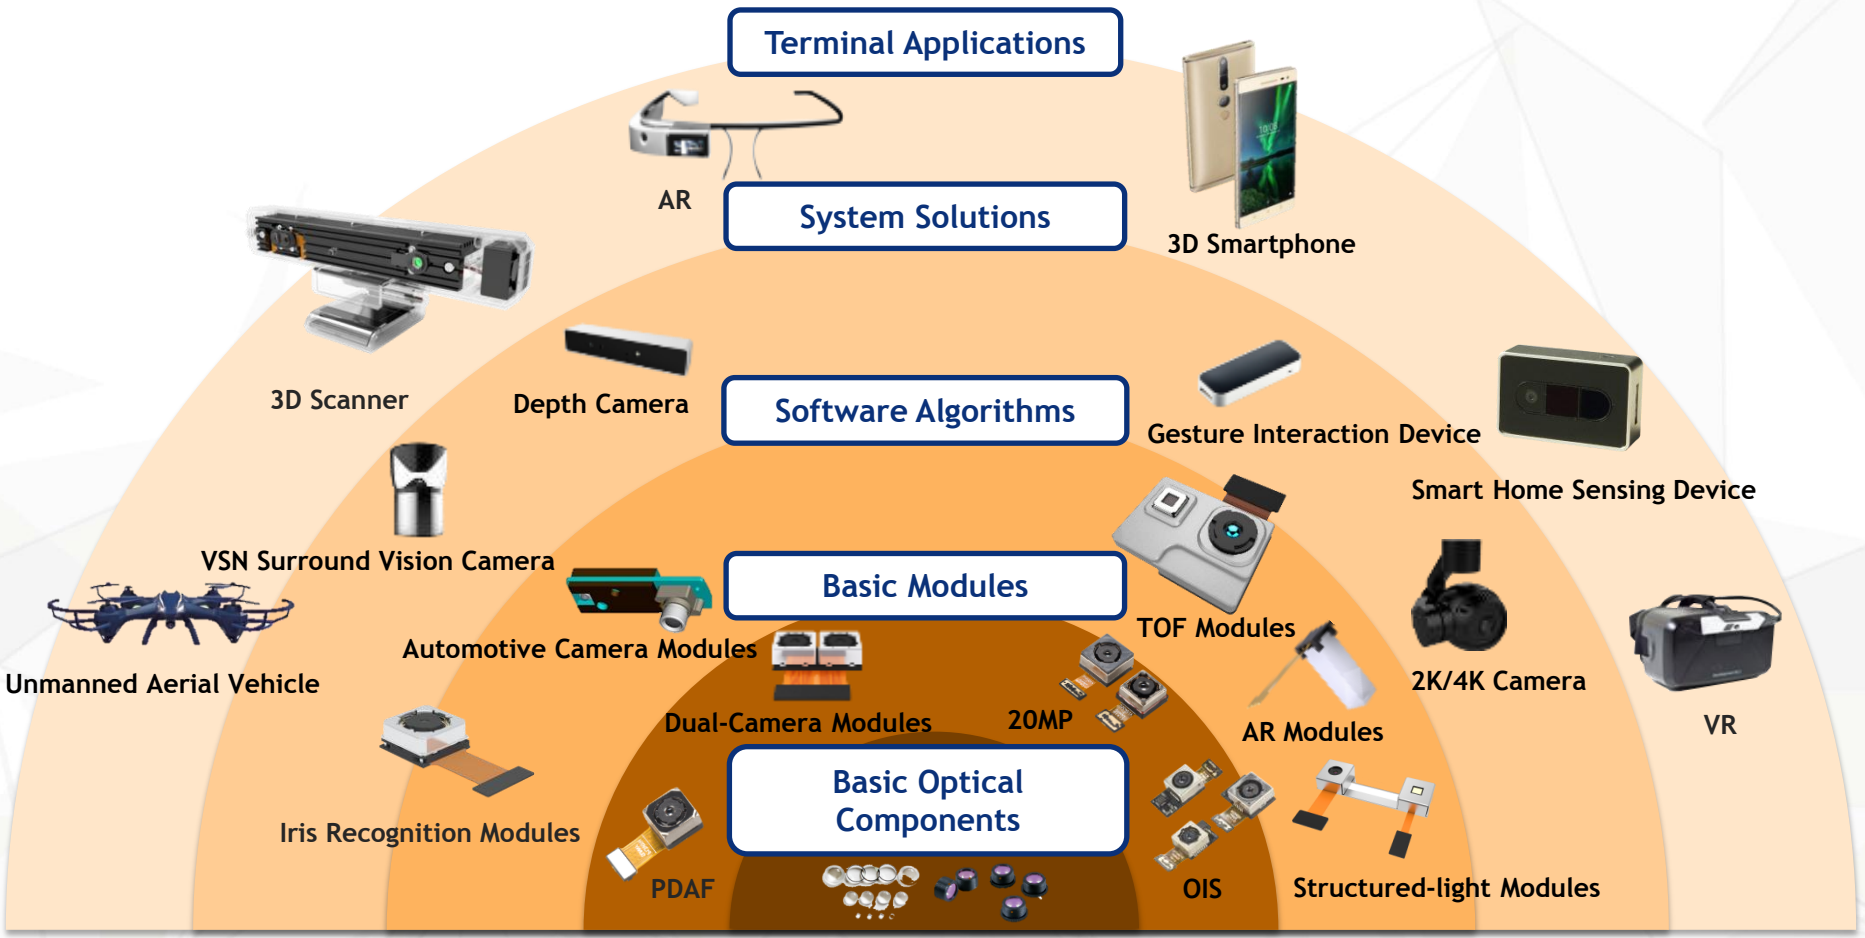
Terminal Applications

AR

3D Smartphone

System Solutions

3D Scanner

Depth Camera

Software Algorithms

Gesture Interaction Device

Smart Home Sensing Device

VSN Surround Vision Camera

Basic Modules

TOF Modules

Automotive Camera Modules

Unmanned Aerial Vehicle

2K/4K Camera

Dual-Camera Modules

20MP

AR Modules

VR

Basic Optical Components

Iris Recognition Modules

PDAF

OIS

Structured-light Modules